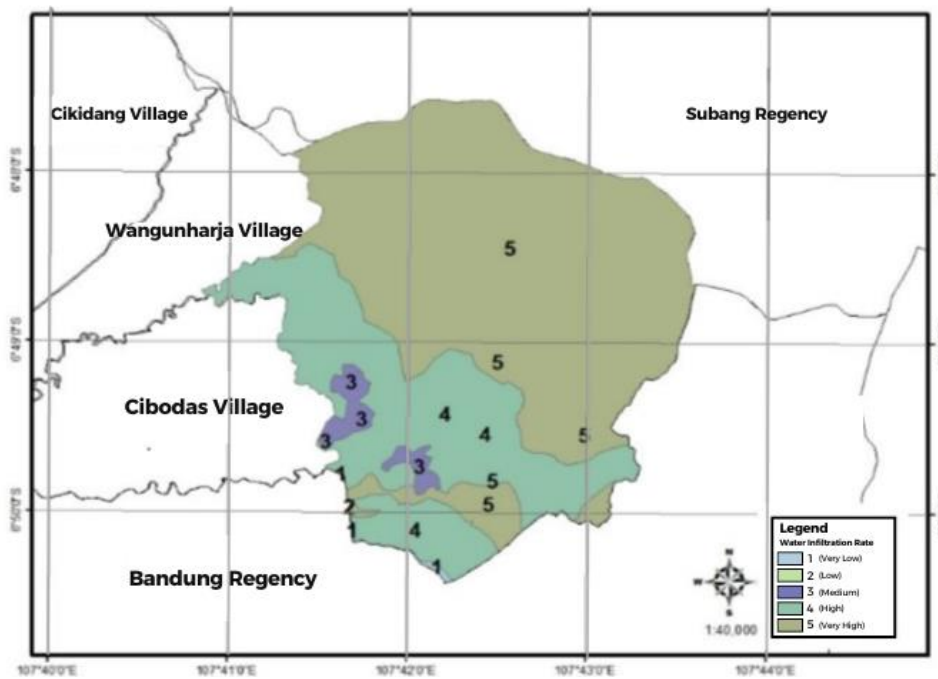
Cikidang Village

Subang Regency

6°48'0"S

Wangunharja Village

5

6°49'0"S

5

Cibodas Village

3

3

3

4

4

5

3

1

5

5

6°50'0"S

2

1

4

Bandung Regency

1

Legend
Water Infiltration Rate
1 (Very Low)
2 (Low)
3 (Medium)
4 (High)
5 (Very High)

N
W E
S

1:40,000

107°40'0"E

107°41'0"E

107°42'0"E

107°43'0"E

107°44'0"E